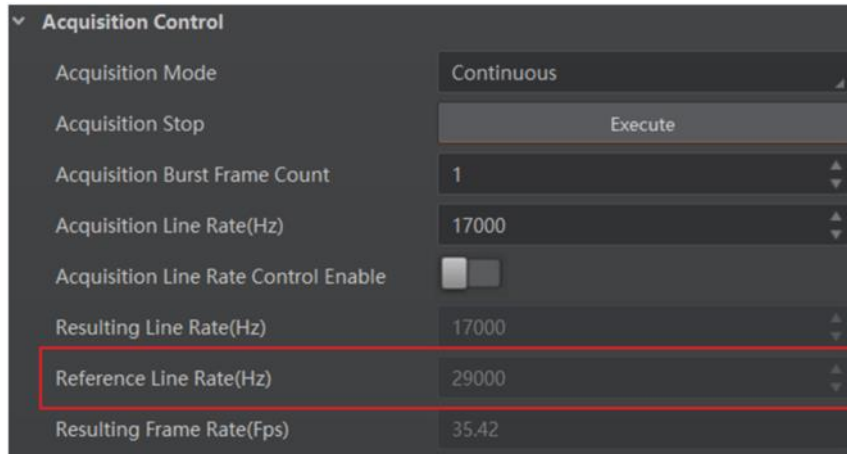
Acquisition Control

| | |
|---|---|
| Acquisition Mode | Continuous |
| Acquisition Stop | Execute |
| Acquisition Burst Frame Count | 1 |
| Acquisition Line Rate(Hz) | 17000 |
| Acquisition Line Rate Control Enable | |
| Resulting Line Rate(Hz) | 17000 |
| Reference Line Rate(Hz) | 29000 |
| Resulting Frame Rate(Fps) | 35.42 |